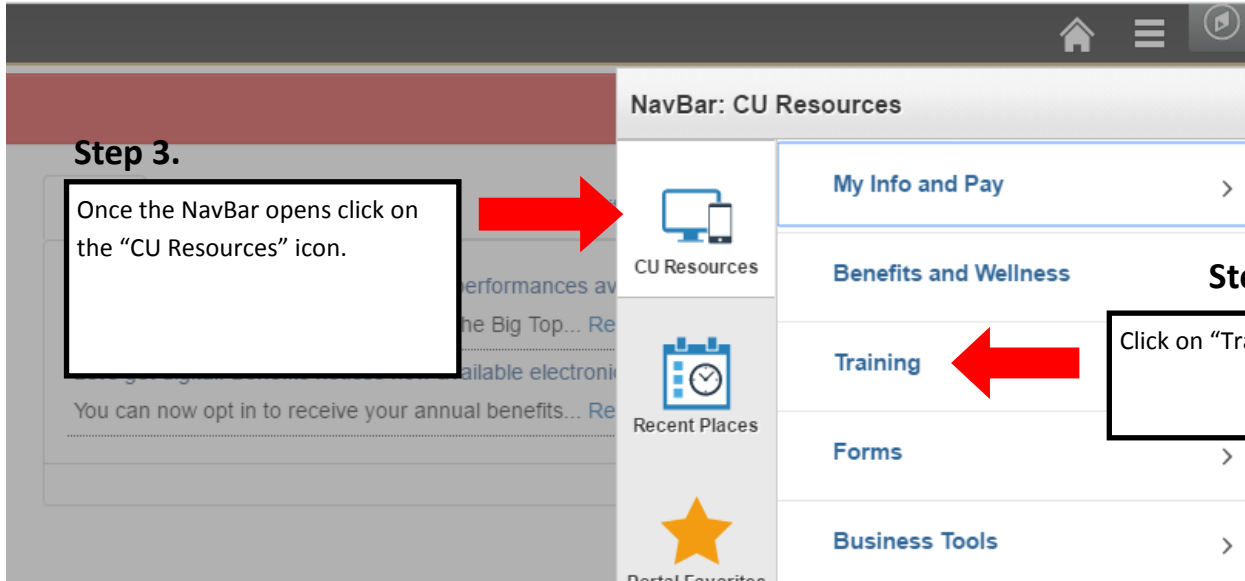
NavBar: CU Resources

Step 3.

Once the NavBar opens click on the "CU Resources" icon.

performances av
he Big Top... Re
available electroni
You can now opt in to receive your annual benefits... Re

CU Resources

Recent Places

Portal Favorites

My Info and Pay

Benefits and Wellness

Training

Forms

Business Tools

St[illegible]

Click on "Tr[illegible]